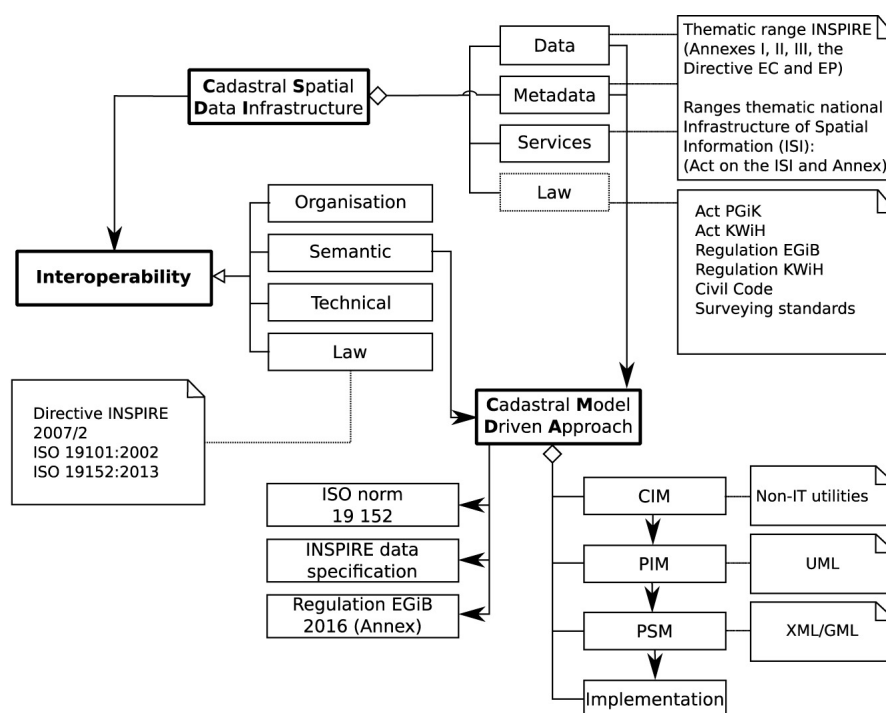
Cadastral Spatial Data Infrastructure

Data

Metadata

Services

Law

Thematic range INSPIRE (Annexes I, II, III, the Directive EC and EP)

Ranges thematic national Infrastructure of Spatial Information (ISI): (Act on the ISI and Annex)

Act PGiK
Act KWiH
Regulation EGiB
Regulation KWiH
Civil Code
Surveying standards

Interoperability

Organisation

Semantic

Technical

Law

Directive INSPIRE 2007/2
ISO 19101:2002
ISO 19152:2013

Cadastral Model Driven Approach

ISO norm 19 152

INSPIRE data specification

Regulation EGiB 2016 (Annex)

CIM

Non-IT utilities

PIM

UML

PSM

XML/GML

Implementation